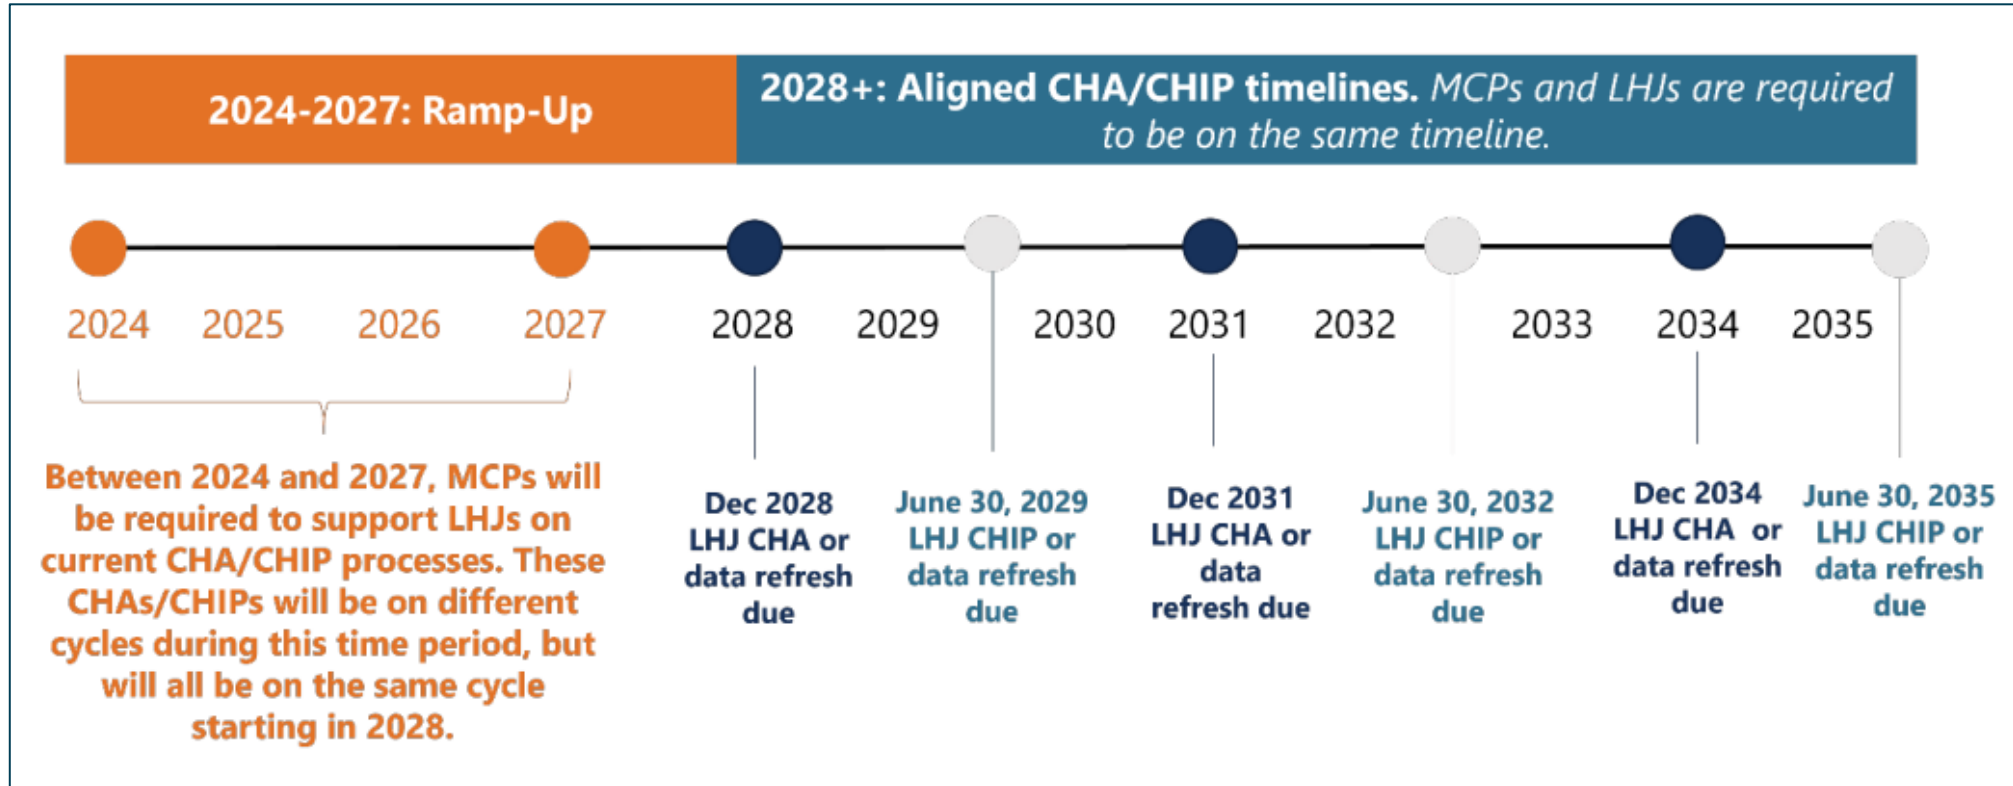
2024-2027: Ramp-Up

2028+: Aligned CHA/CHIP timelines. MCPs and LHJs are required to be on the same timeline.

2024 2025 2026 2027 2028 2029 2030 2031 2032 2033 2034 2035

Between 2024 and 2027, MCPs will be required to support LHJs on current CHA/CHIP processes. These CHAs/CHIPs will be on different cycles during this time period, but will all be on the same cycle starting in 2028.

Dec 2028 LHJ CHA or data refresh due

June 30, 2029 LHJ CHIP or data refresh due

Dec 2031 LHJ CHA or data refresh due

June 30, 2032 LHJ CHIP or data refresh due

Dec 2034 LHJ CHA or data refresh due

June 30, 2035 LHJ CHIP or data refresh due